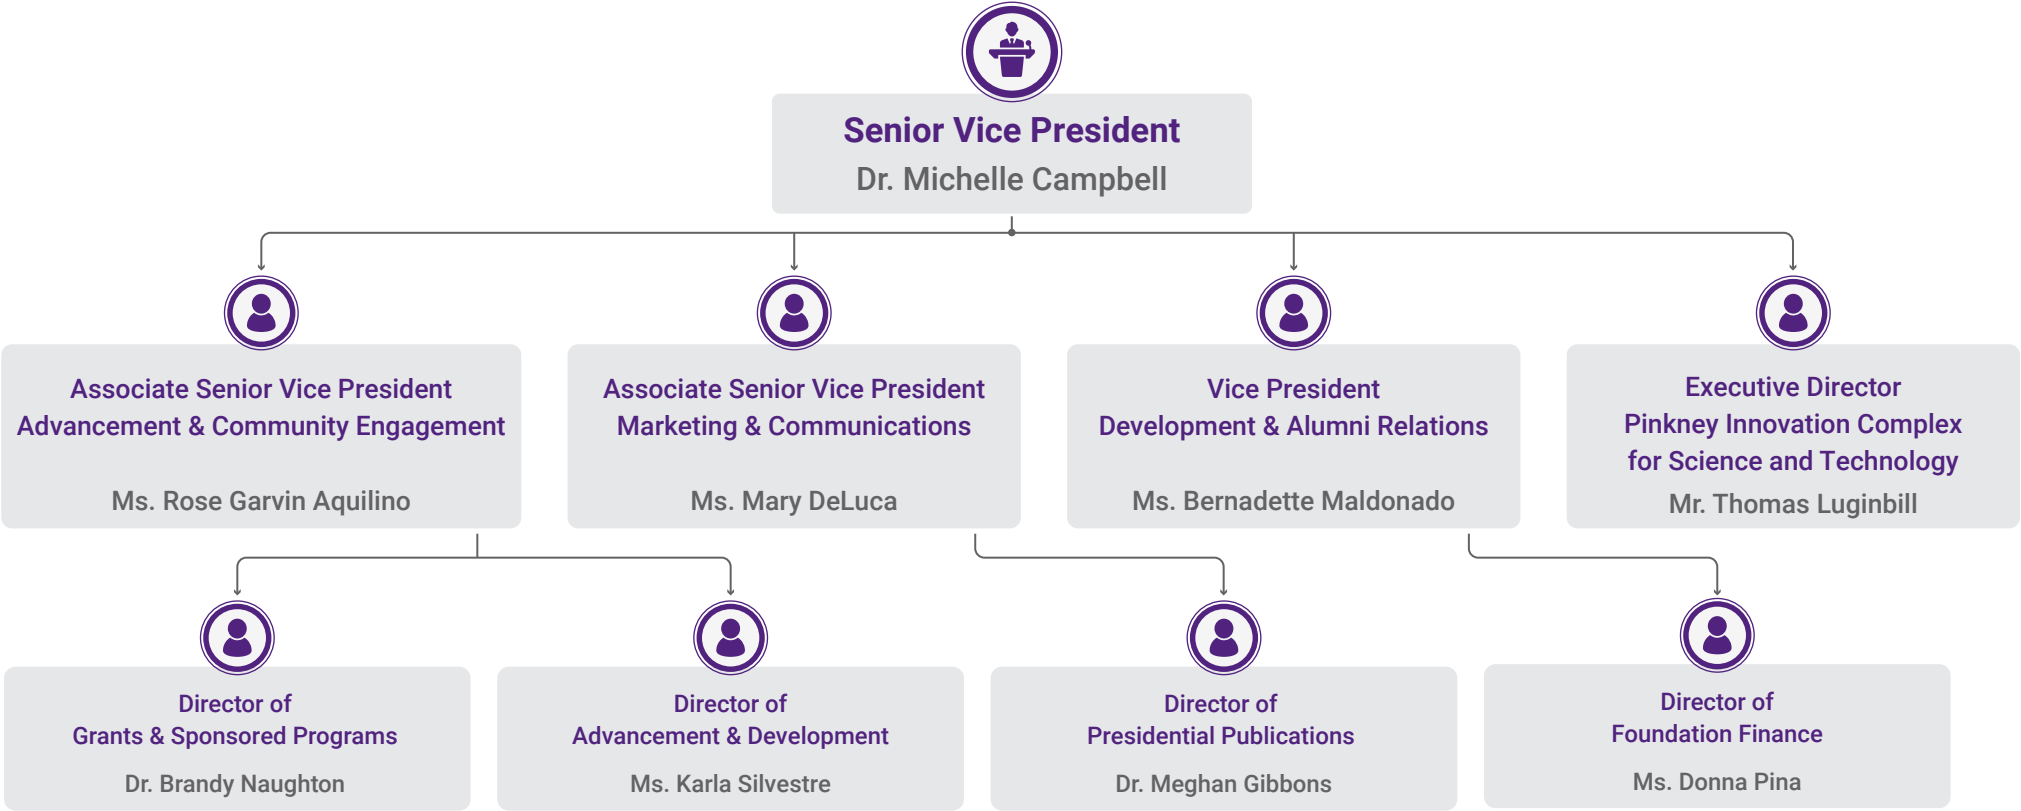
Senior Vice President
Dr. Michelle Campbell

Associate Senior Vice President
Advancement & Community Engagement

Ms. Rose Garvin Aquilino

Associate Senior Vice President
Marketing & Communications

Ms. Mary DeLuca

Vice President
Development & Alumni Relations

Ms. Bernadette Maldonado

Executive Director
Pinkney Innovation Complex for Science and Technology

Mr. Thomas Luginbill

Director of
Grants & Sponsored Programs

Dr. Brandy Naughton

Director of
Advancement & Development

Ms. Karla Silvestre

Director of
Presidential Publications

Dr. Meghan Gibbons

Director of
Foundation Finance

Ms. Donna Pina